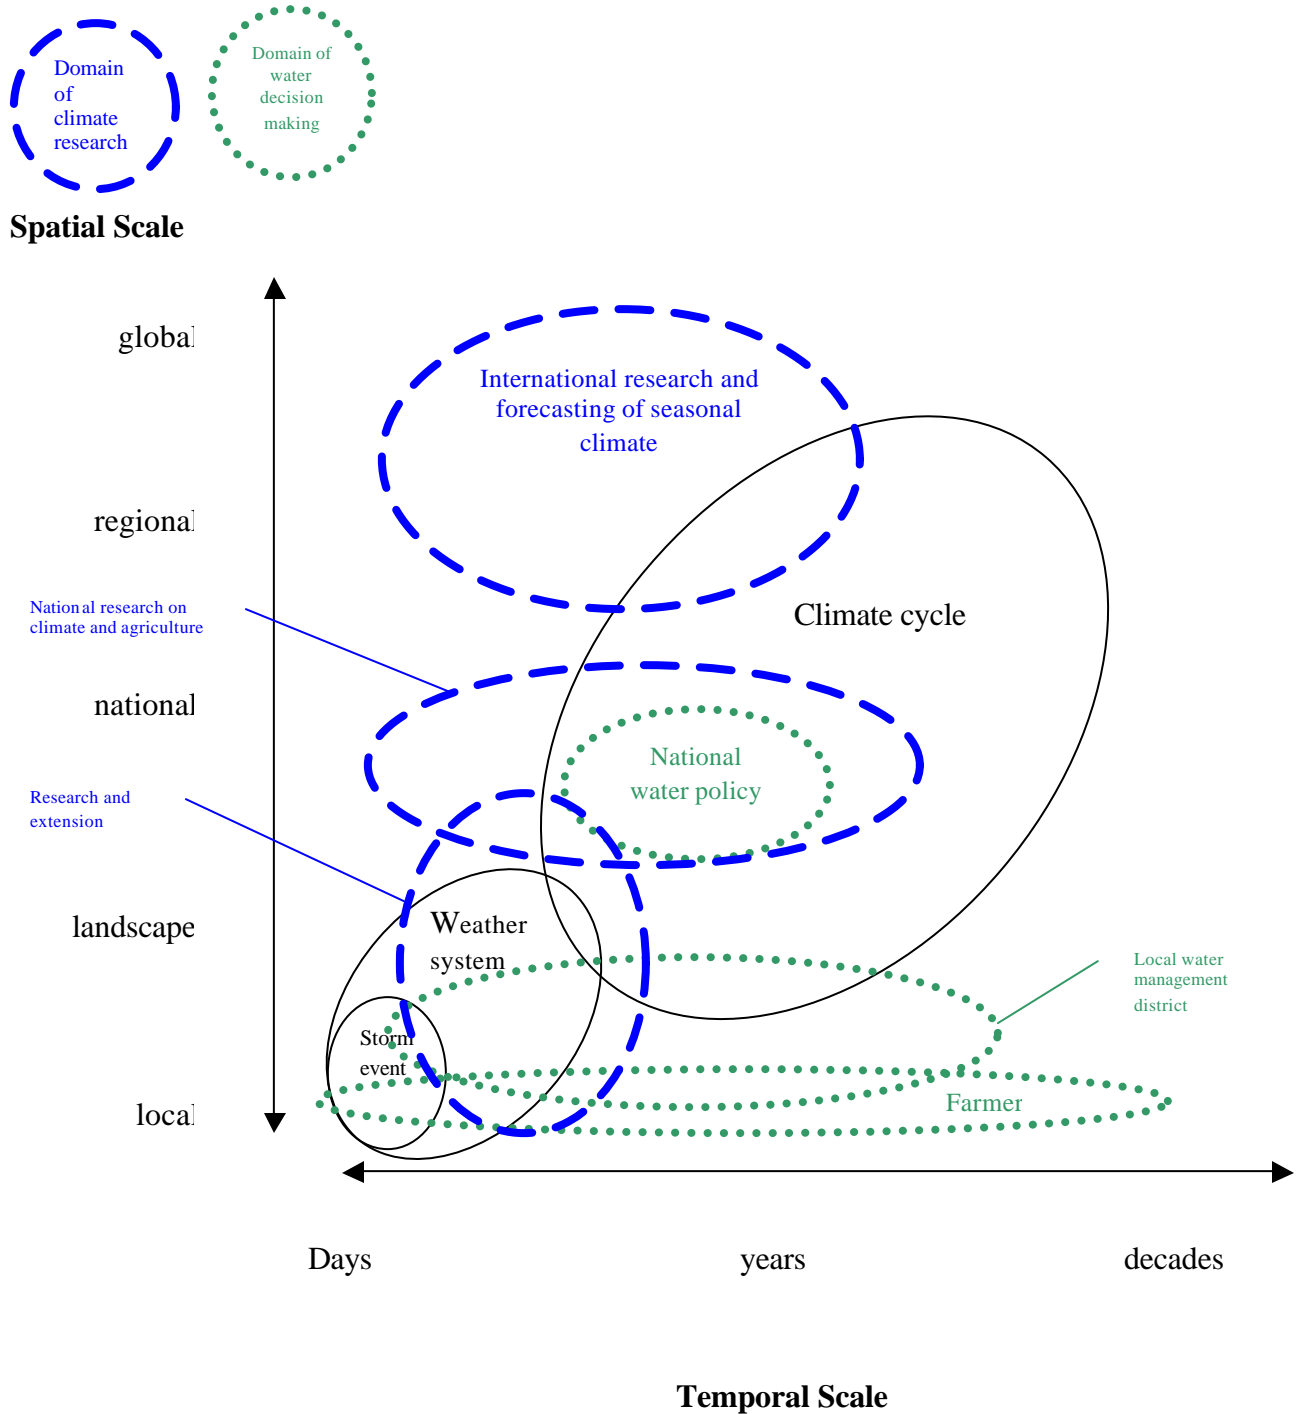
Domain of climate research

Domain of water decision making

Spatial Scale

global

regional

National research on climate and agriculture

national

Research and extension

landscape

local

International research and forecasting of seasonal climate

Climate cycle

National water policy

Weather system

Storm event

Local water management district

Farmer

Days

years

decades

Temporal Scale